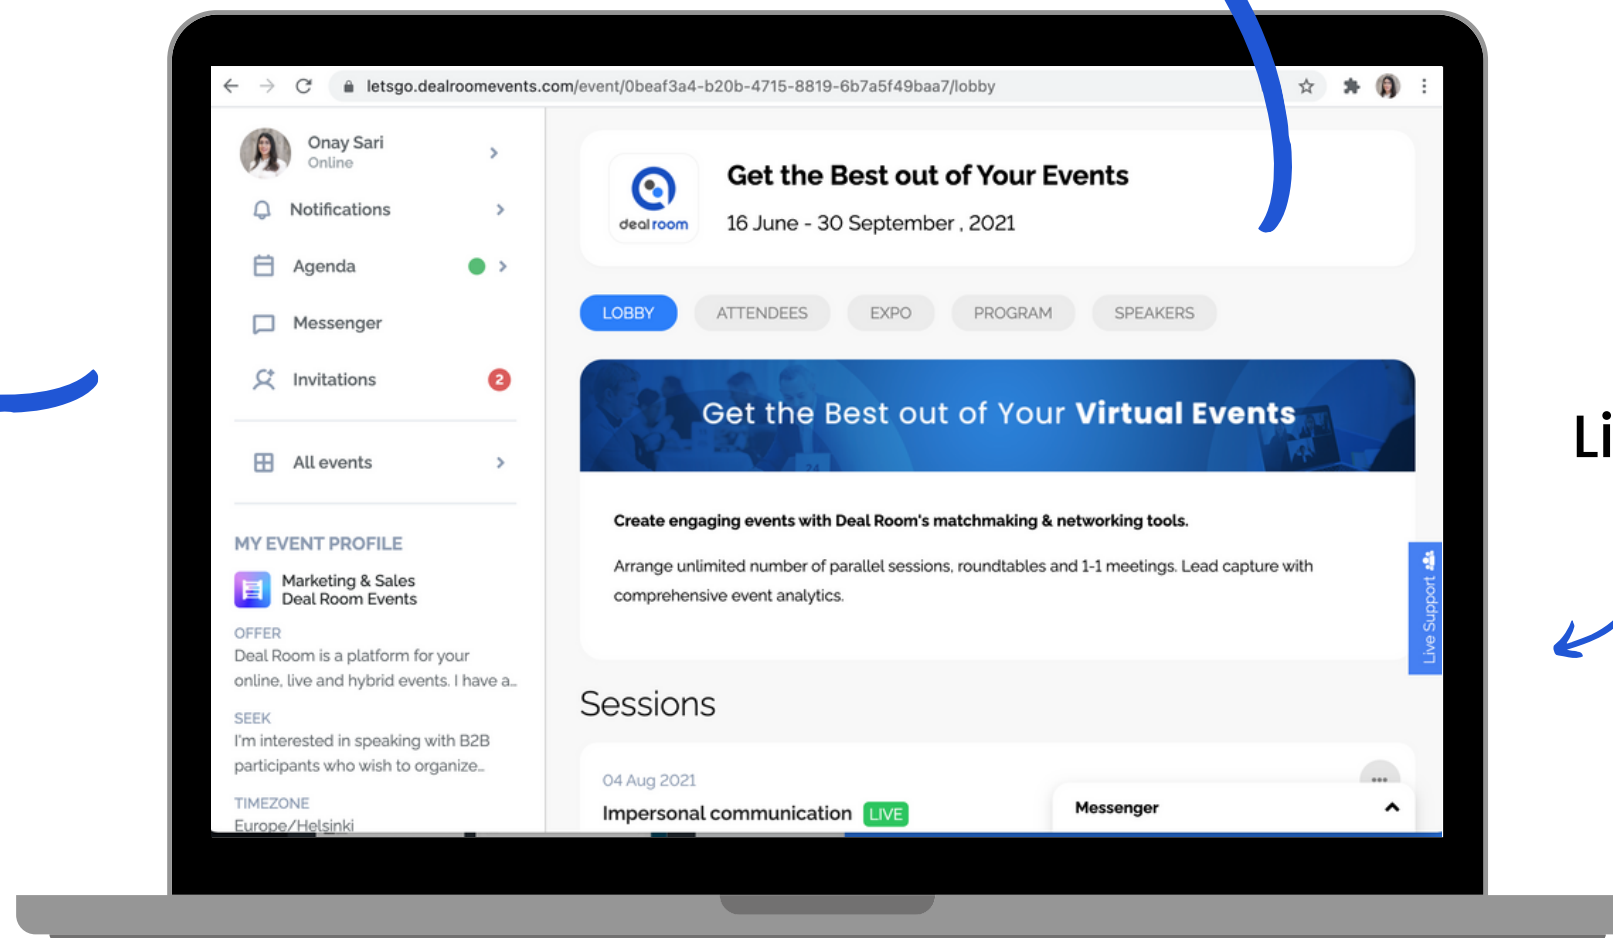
letsgo.dealroomevents.com/event/0beaf3a4-b20b-4715-8819-6b7a5f49baa7/lobby

Onay Sari
Online

Notifications

Agenda

Messenger

Invitations 2

All events

MY EVENT PROFILE

Marketing & Sales
Deal Room Events

OFFER
Deal Room is a platform for your online, live and hybrid events. I have a...

SEEK
I'm interested in speaking with B2B participants who wish to organize...

TIMEZONE
Europe/Helsinki

deal room

Get the Best out of Your Events

16 June - 30 September , 2021

LOBBY ATTENDEES EXPO PROGRAM SPEAKERS

Get the Best out of Your Virtual Events

Create engaging events with Deal Room's matchmaking & networking tools.

Arrange unlimited number of parallel sessions, roundtables and 1-1 meetings. Lead capture with comprehensive event analytics.

Live Support

Sessions

04 Aug 2021

Impersonal communication LIVE

Messenger

Li